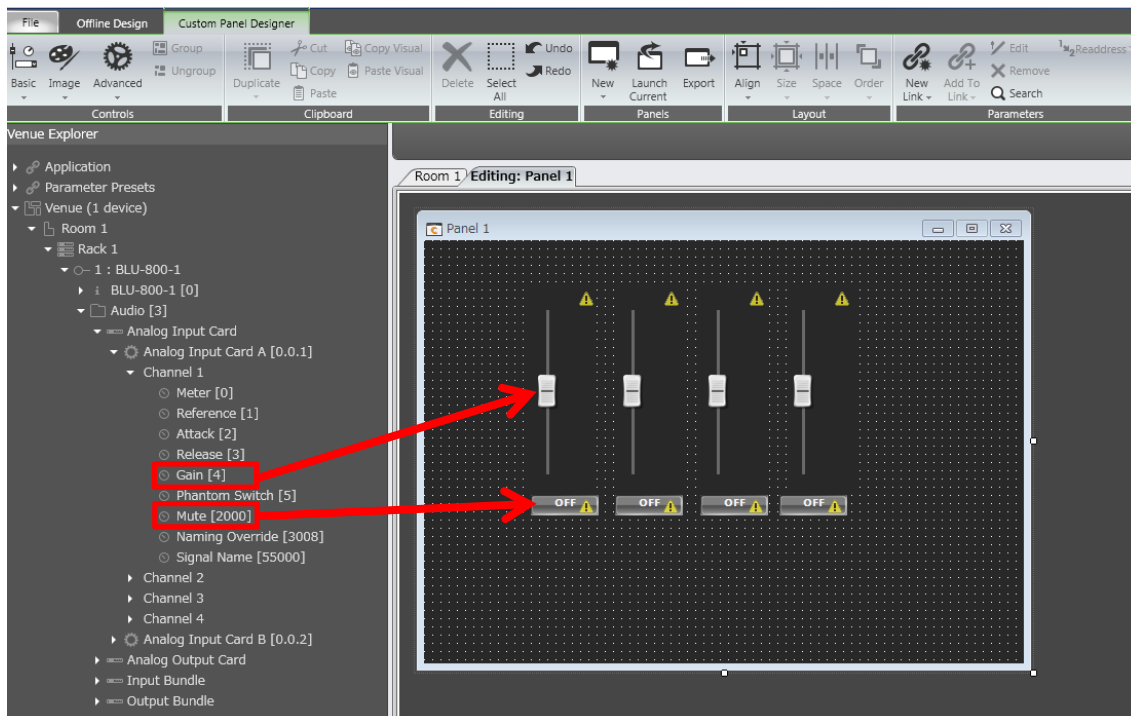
File Offline Design Custom Panel Designer

Basic Image Advanced Group Ungroup Controls
Duplicate Cut Copy Paste Copy Visual Paste Visual Clipboard
Delete Select All Undo Redo Editing
New Launch Current Export Panels
Align Size Space Order Layout
New Link Add To Link Edit Remove Search Readdress Parameters

Venue Explorer
Application
Parameter Presets
Venue (1 device)
Room 1
Rack 1
1 : BLU-800-1
BLU-800-1 [0]
Audio [3]
Analog Input Card
Analog Input Card A [0.0.1]
Channel 1
Meter [0]
Reference [1]
Attack [2]
Release [3]
Gain [4]
Phantom Switch [5]
Mute [2000]
Naming Override [3008]
Signal Name [55000]
Channel 2
Channel 3
Channel 4
Analog Input Card B [0.0.2]
Analog Output Card
Input Bundle
Output Bundle

Room 1 Editing: Panel 1
Panel 1

OFF OFF OFF OFF